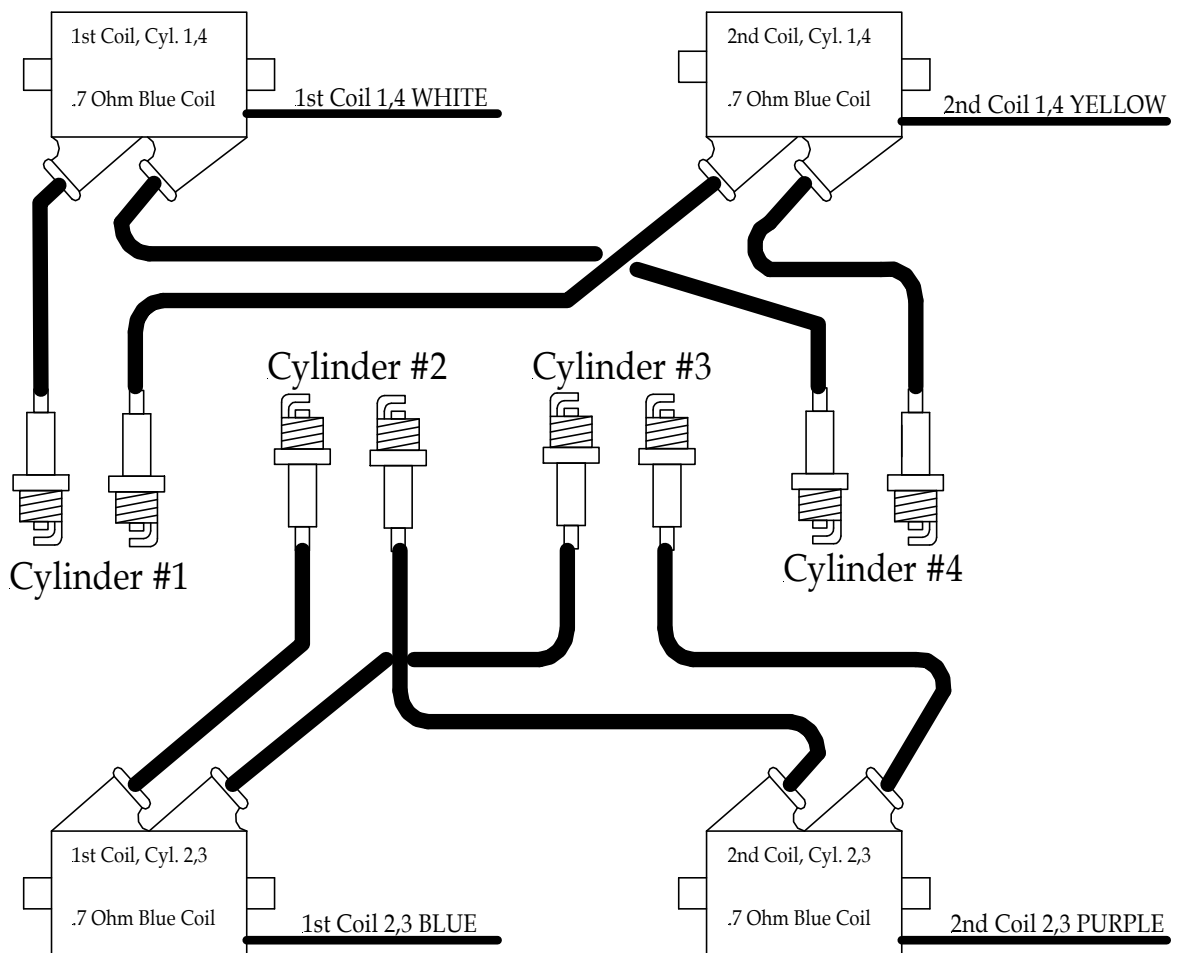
1st Coil, Cyl. 1,4

.7 Ohm Blue Coil

1st Coil 1,4 WHITE

2nd Coil, Cyl. 1,4

.7 Ohm Blue Coil

2nd Coil 1,4 YELLOW

Cylinder #2

Cylinder #3

Cylinder #1

Cylinder #4

1st Coil, Cyl. 2,3

.7 Ohm Blue Coil

1st Coil 2,3 BLUE

2nd Coil, Cyl. 2,3

.7 Ohm Blue Coil

2nd Coil 2,3 PURPLE